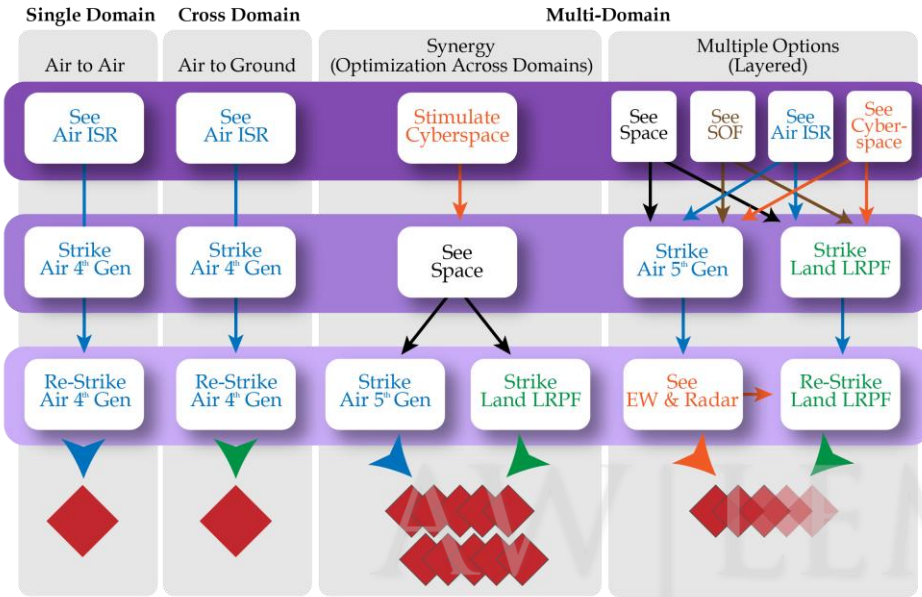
Single Domain

Cross Domain

Multi-Domain

Air to Air

Air to Ground

Synergy (Optimization Across Domains)

Multiple Options (Layered)

See Air ISR

See Air ISR

Stimulate Cyberspace

See Space

See SOF

See Air ISR

See Cyber-space

Strike Air 4$^{th}$ Gen

Strike Air 4$^{th}$ Gen

See Space

Strike Air 5$^{th}$ Gen

Strike Land LRPF

Re-Strike Air 4$^{th}$ Gen

Re-Strike Air 4$^{th}$ Gen

Strike Air 5$^{th}$ Gen

Strike Land LRPF

See EW & Radar

Re-Strike Land LRPF

AW|EE